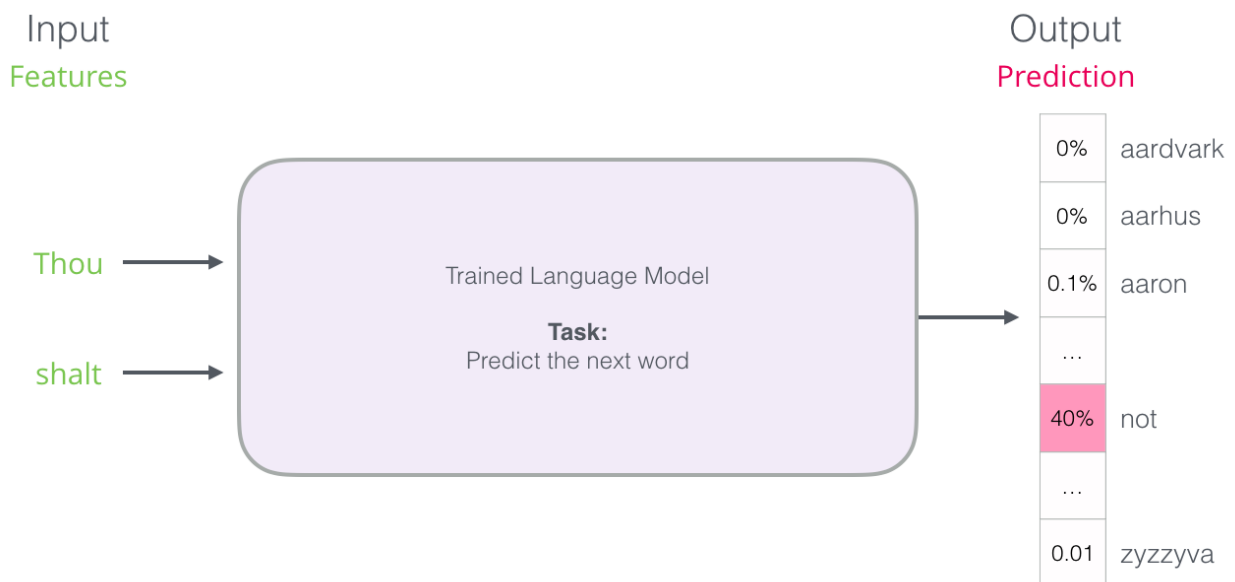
Input
Features

Thou

shalt

Trained Language Model

**Task:**
Predict the next word

Output
Prediction

| | |
|---|---|
| 0% | aardvark |
| 0% | aarhus |
| 0.1% | aaron |
| ... | |
| 40% | not |
| ... | |
| 0.01 | zyzzyva |